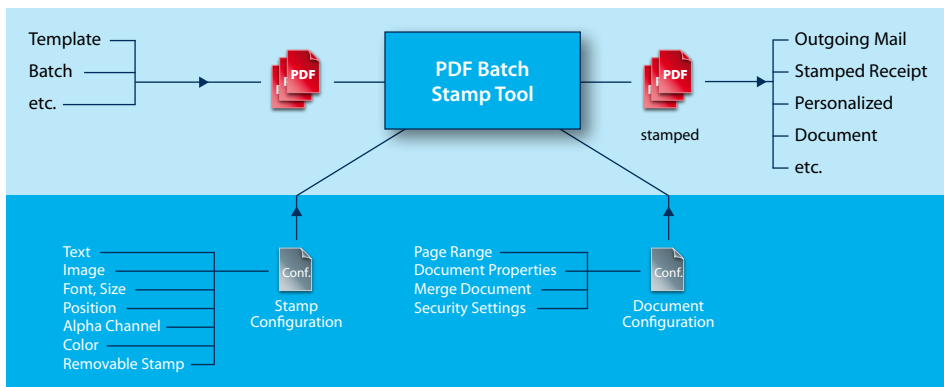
Template
Batch
etc.

PDF

PDF Batch Stamp Tool

PDF
stamped

Outgoing Mail
Stamped Receipt
Personalized
Document
etc.

Text
Image
Font, Size
Position
Alpha Channel
Color
Removable Stamp

Conf.
Stamp Configuration

Page Range
Document Properties
Merge Document
Security Settings

Conf.
Document Configuration